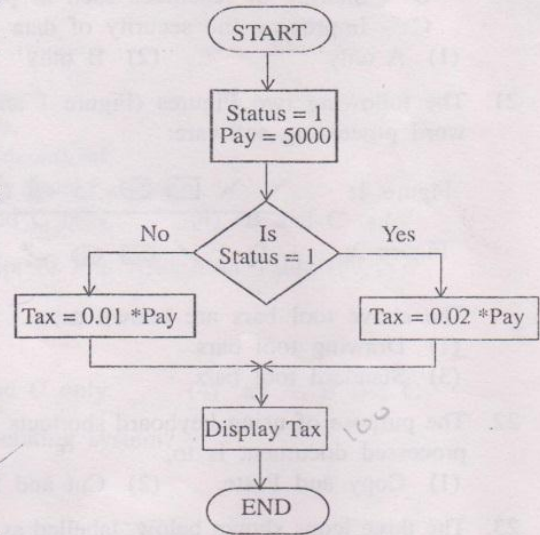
START

Status = 1
Pay = 5000

Is Status = 1

No

Yes

Tax = 0.01 *Pay

Tax = 0.02 *Pay

Display Tax

100

END

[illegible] security of data
(1) A only (2) B only

21. The following figures (figure 1 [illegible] word processing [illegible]

22. The purpose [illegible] keyboard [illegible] processed document is to
(1) Copy and Paste (2) Cut and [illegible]

23. The three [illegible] below labelled as